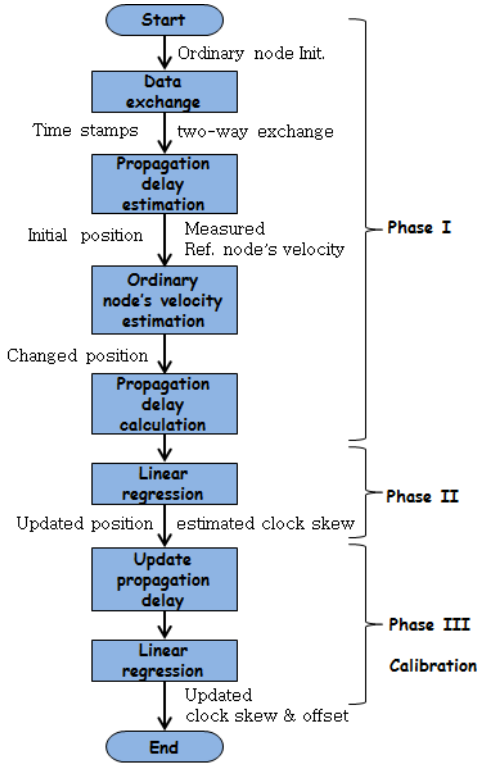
Start

Ordinary node Init.

Data exchange

Time stamps

two-way exchange

Propagation delay estimation

Initial position

Measured Ref. node's velocity

Ordinary node's velocity estimation

Changed position

Propagation delay calculation

Phase I

Linear regression

Phase II

Updated position

estimated clock skew

Update propagation delay

Linear regression

Phase III

Calibration

Updated clock skew & offset

End